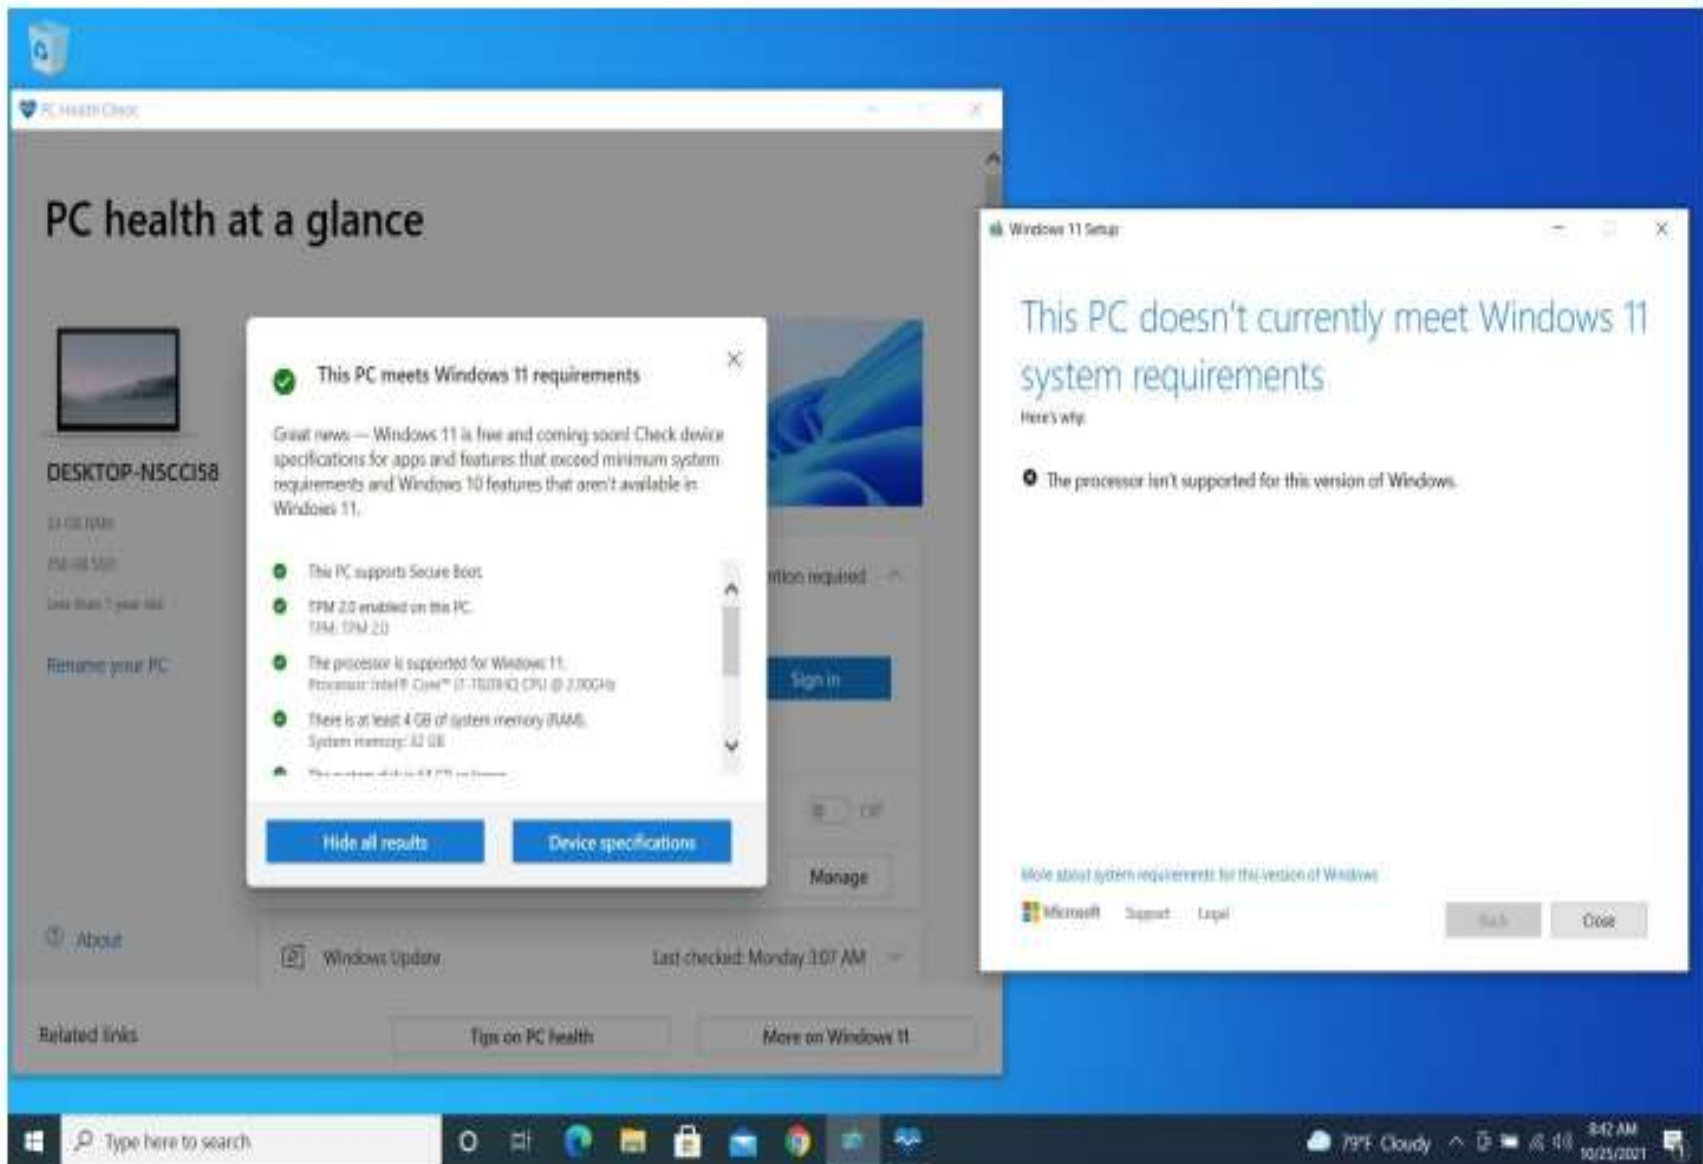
PC Health Check

PC health at a glance

DESKTOP-N5CCI58

32 GB RAM

256 GB SSD

Less than 1 year old

Rename your PC

This PC meets Windows 11 requirements

Great news — Windows 11 is free and coming soon! Check device specifications for apps and features that exceed minimum system requirements and Windows 10 features that aren't available in Windows 11.

This PC supports Secure Boot.

TPM 2.0 enabled on this PC.
TPM: TPM 2.0

The processor is supported for Windows 11.
Processor: Intel® Core™ i7-1020HQ CPU @ 2.00GHz

There is at least 4 GB of system memory (RAM).
System memory: 32 GB

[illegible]

Hide all results

Device specifications

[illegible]tion required

Sign in

Off

Manage

About

Windows Update

Last checked: Monday 3:07 AM

Related links

Tips on PC health

More on Windows 11

Windows 11 Setup

This PC doesn't currently meet Windows 11 system requirements

Here's why:

The processor isn't supported for this version of Windows.

More about system requirements for this version of Windows

Microsoft Support Legal

Back

Close

Type here to search

79°F Cloudy

8:42 AM
10/25/2021